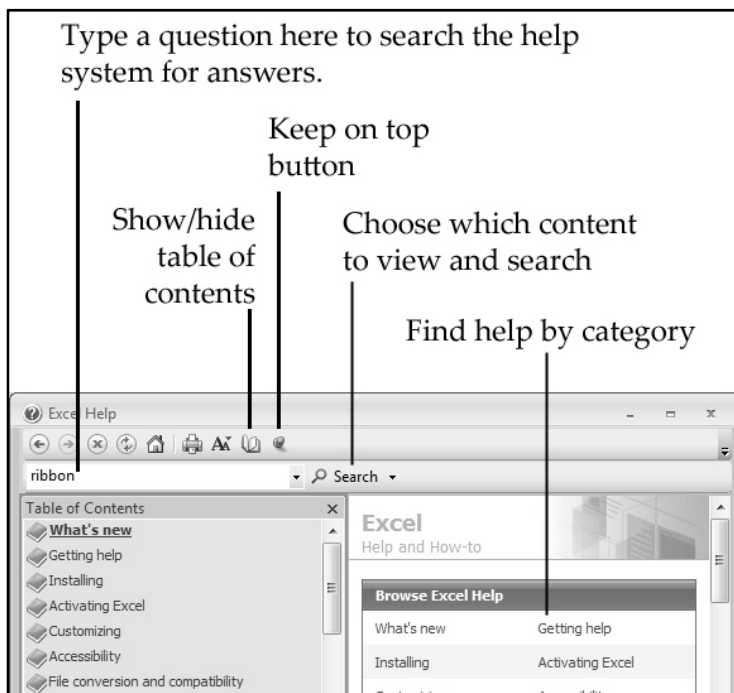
Type a question here to search the help system for answers.

Keep on top button

Show/hide table of contents

Choose which content to view and search

Find help by category

Excel Help

ribbon

Search

Table of Contents

What's new

Getting help

Installing

Activating Excel

Customizing

Accessibility

File conversion and compatibility

Excel

Help and How-to

Browse Excel Help

| What's new | Getting help |
|---|---|
| Installing | Activating Excel |
| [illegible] | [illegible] |